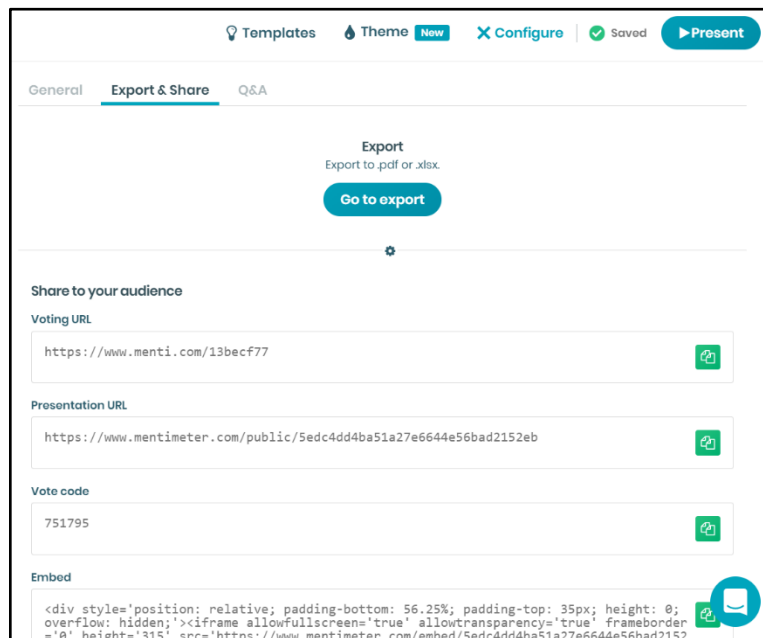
Templates Theme New Configure Saved ▶Present

General Export & Share Q&A

Export
Export to .pdf or .xlsx.

Go to export

Share to your audience

Voting URL

https://www.menti.com/13becf77

Presentation URL

https://www.mentimeter.com/public/5edc4dd4ba51a27e6644e56bad2152eb

Vote code

751795

Embed

<div style='position: relative; padding-bottom: 56.25%; padding-top: 35px; height: 0; overflow: hidden;'><iframe allowfullscreen='true' allowtransparency='true' frameborder='0' height='315' src='https://www.mentimeter.com/embed/5edc4dd4ba51a27e6644e56bad2152 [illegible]